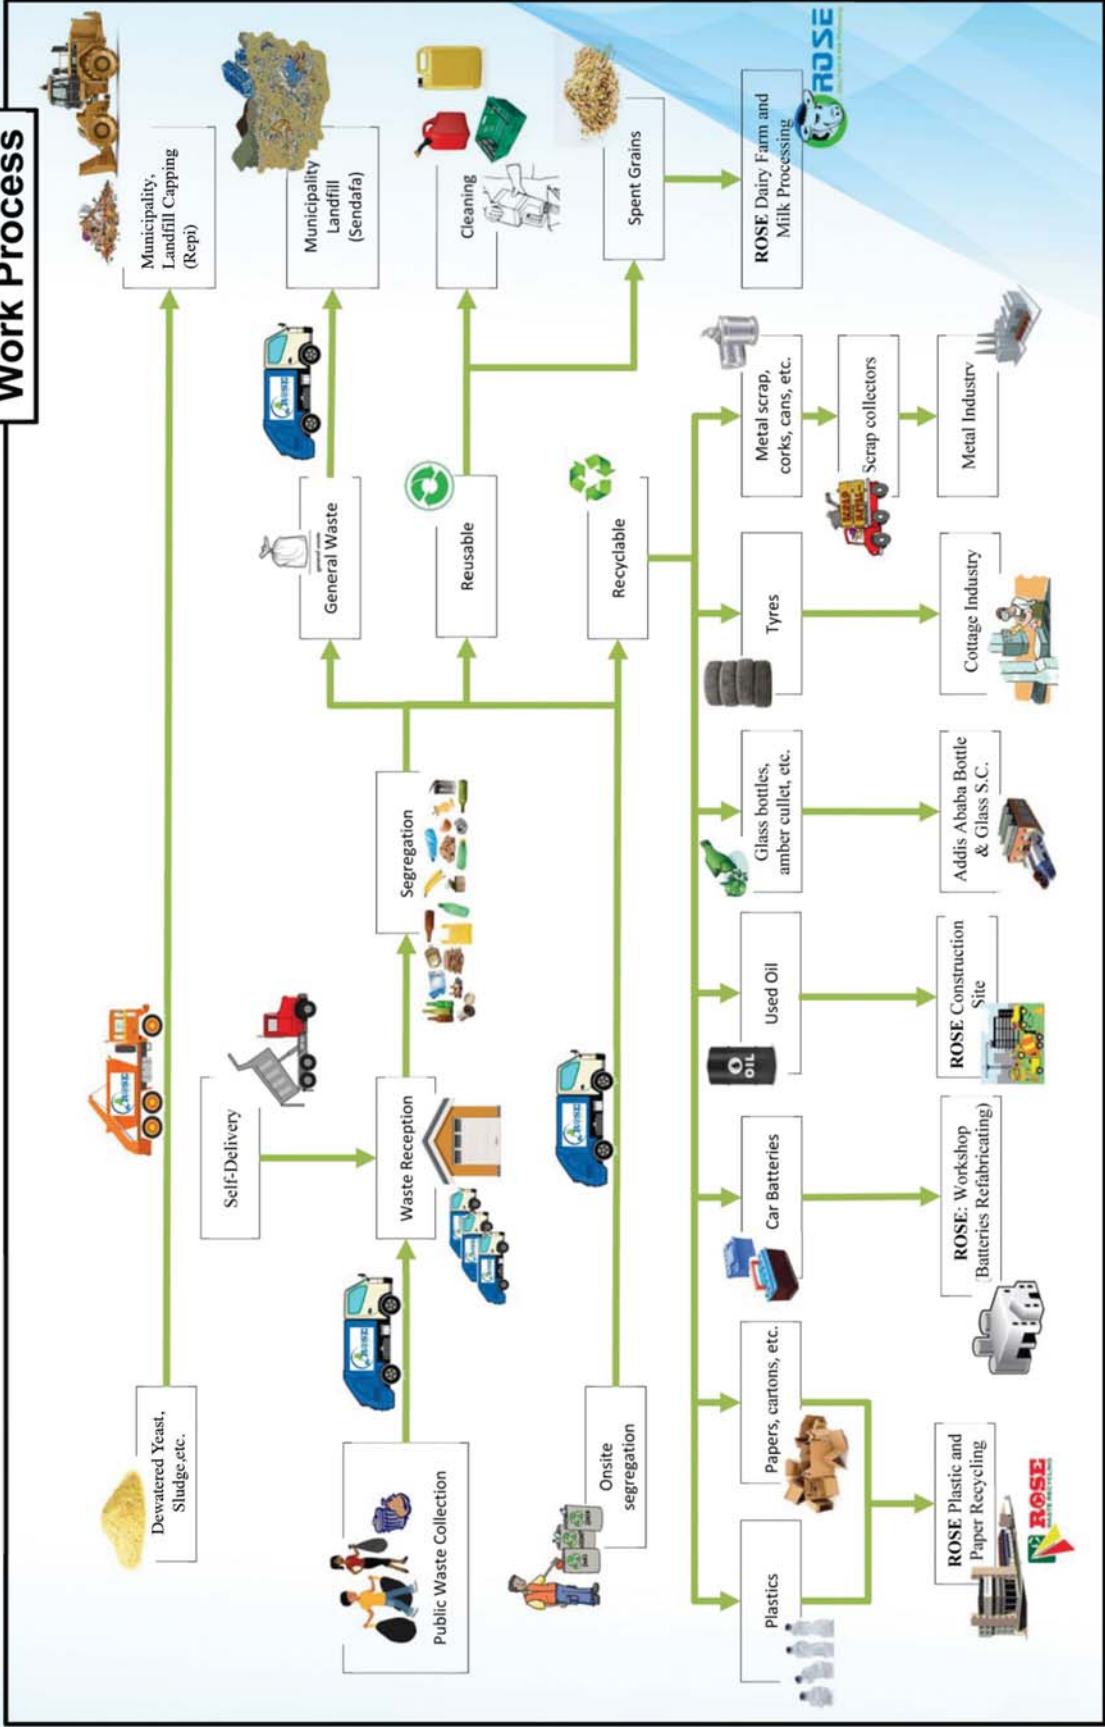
Work Process

Dewatered Yeast, Sludge,etc.

Municipality, Landfill Capping (Repi)

Public Waste Collection

Self-Delivery

Waste Reception

Segregation

General Waste

Municipality Landfill (Sendafa)

Reusable

Cleaning

Onsite segregation

Recyclable

Spent Grains

ROSE Dairy Farm and Milk Processing

ROSE

Plastics

Papers, cartons, etc.

ROSE Plastic and Paper Recycling

ROSE

Car Batteries

ROSE: Workshop (Batteries Refabricating)

Used Oil

OIL

ROSE Construction Site

Glass bottles, amber cullet, etc.

Addis Ababa Bottle & Glass S.C.

Tyres

Cottage Industry

Metal scrap, corks, cans, etc.

Scrap collectors

Metal Industry